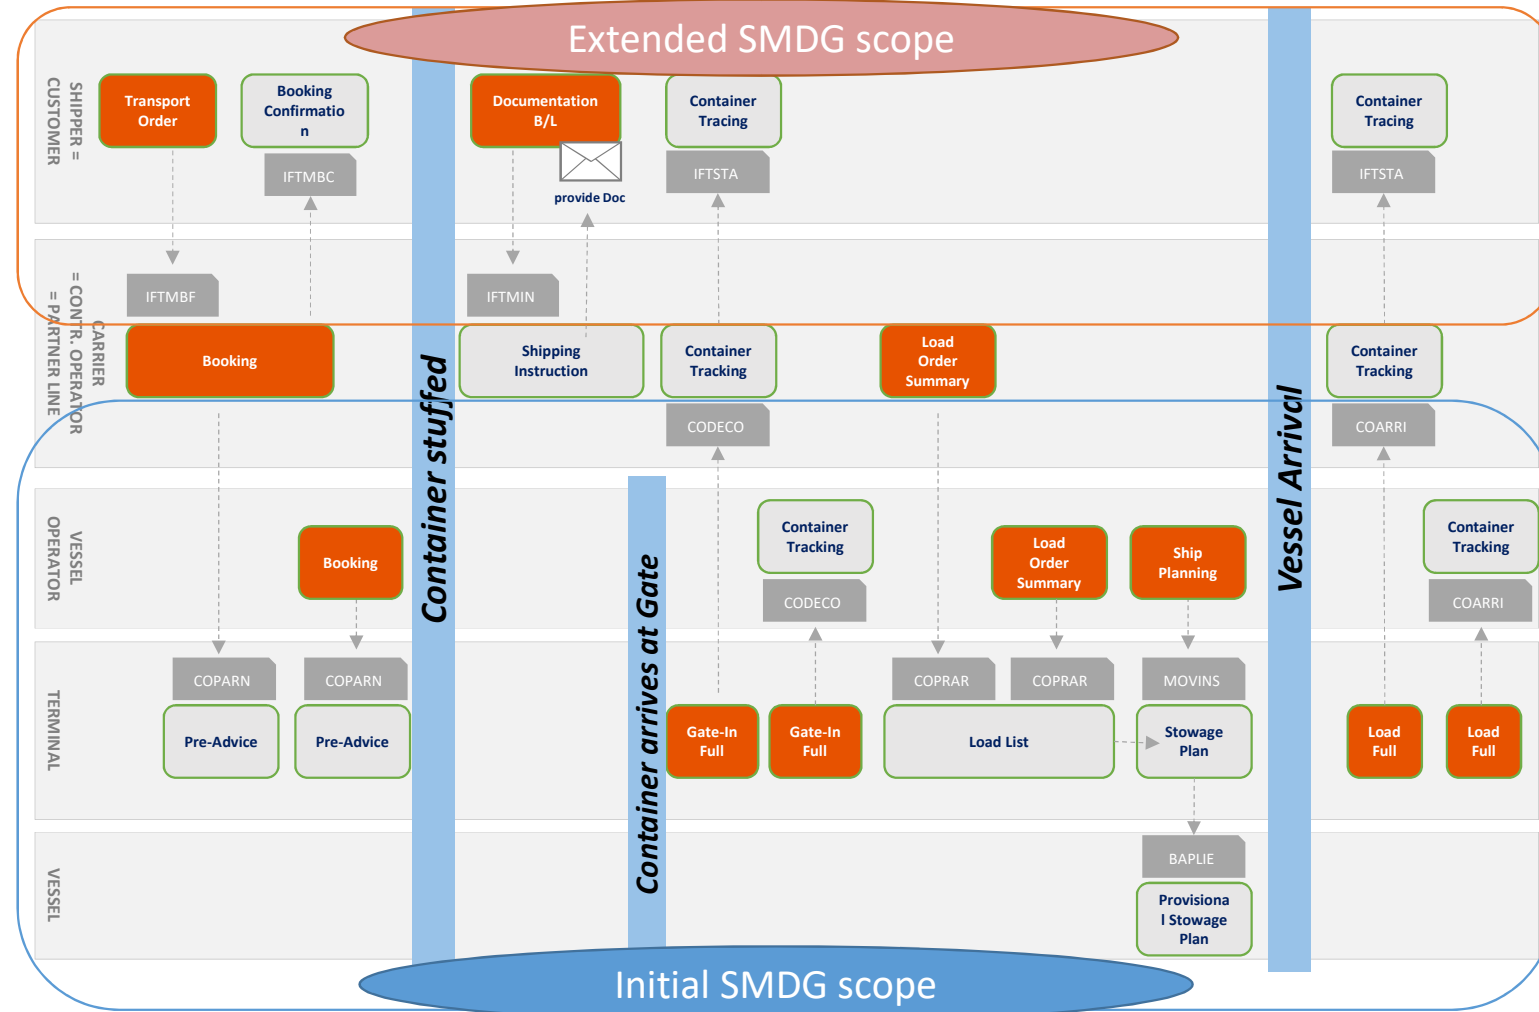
Extended SMDG scope

SHIPPER = CUSTOMER

Transport Order

Booking Confirmation

IFTMBC

Documentation B/L

provide Doc

Container Tracking

IFTSTA

Container Tracking

IFTSTA

CARRIER = CONTR. OPERATOR = PARTNER LINE

IFTMBF

IFTMIN

Booking

Shipping Instruction

Container Tracking

Load Order Summary

Container Tracking

CODECO

COARRI

Container stuffed

Vessel Arrival

VESSEL OPERATOR

Booking

Container Tracking

CODECO

Load Order Summary

Ship Planning

Container Tracking

COARRI

Container arrives at Gate

TERMINAL

COPARN

COPARN

COPRAR

COPRAR

MOVINS

Pre-Advice

Pre-Advice

Gate-In Full

Gate-In Full

Load List

Stowage Plan

Load Full

Load Full

VESSEL

BAPLIE

Provisional Stowage Plan

Initial SMDG scope